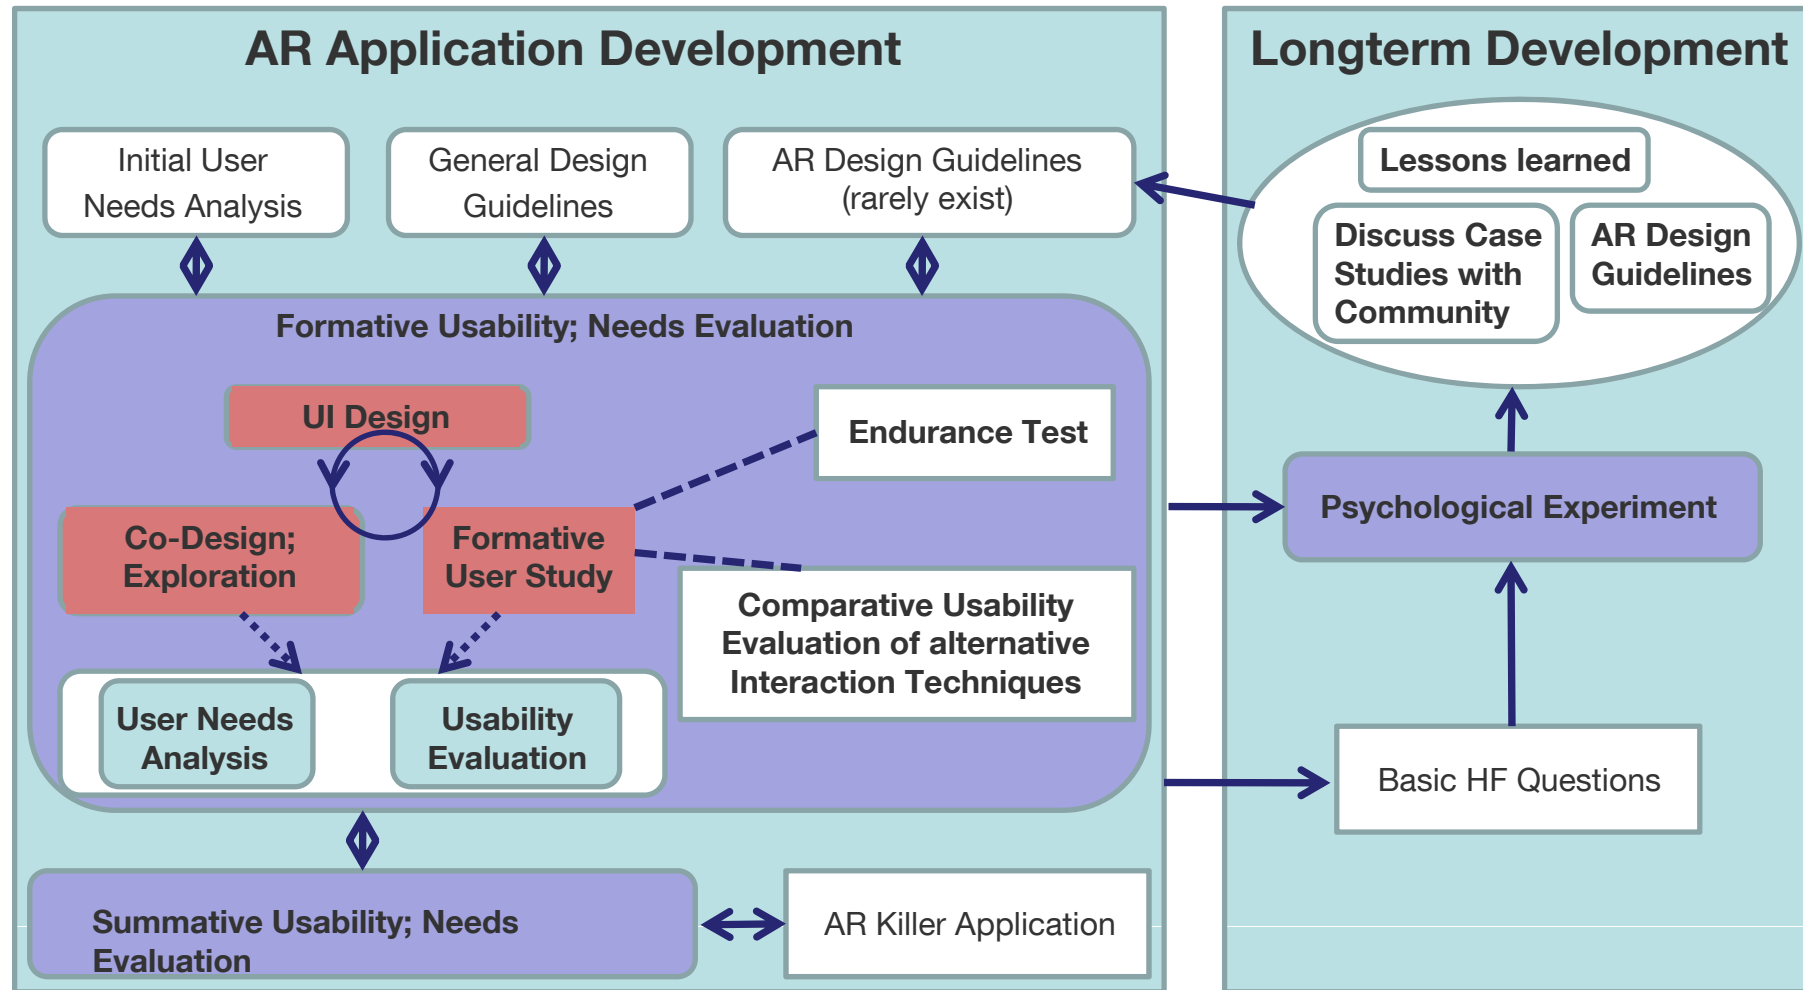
AR Application Development

Initial User Needs Analysis

General Design Guidelines

AR Design Guidelines (rarely exist)

Formative Usability; Needs Evaluation

UI Design

Endurance Test

Co-Design; Exploration

Formative User Study

Comparative Usability Evaluation of alternative Interaction Techniques

User Needs Analysis

Usability Evaluation

Summative Usability; Needs Evaluation

AR Killer Application

Longterm Development

Lessons learned

Discuss Case Studies with Community

AR Design Guidelines

Psychological Experiment

Basic HF Questions